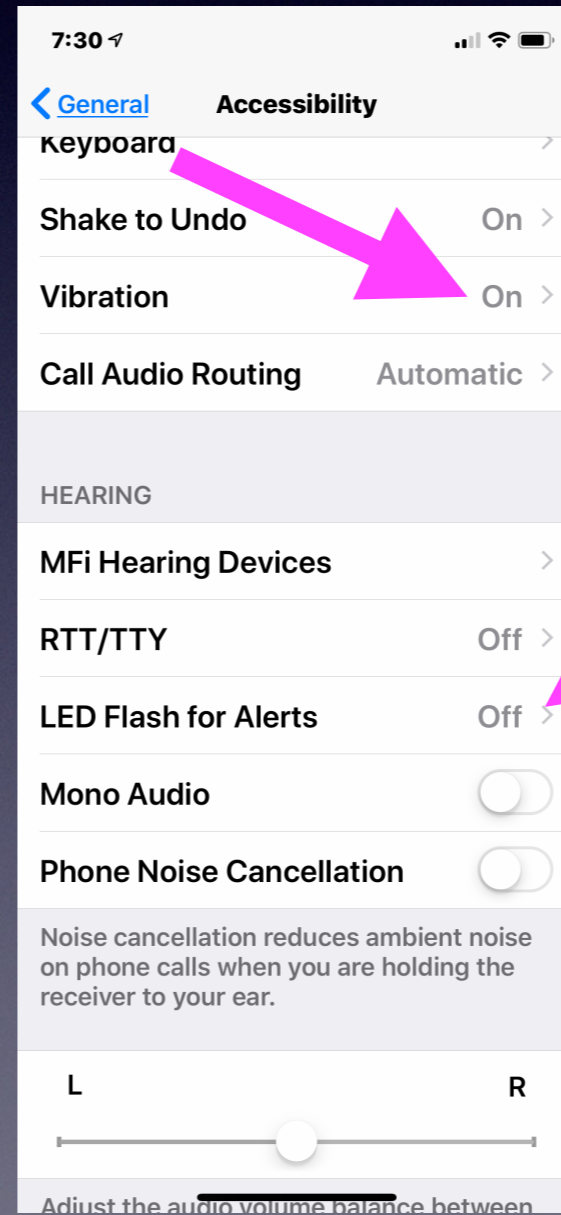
7:30

General Accessibility

Keyboard

Shake to Undo On

Vibration On

Call Audio Routing Automatic

HEARING

MFi Hearing Devices

RTT/TTY Off

LED Flash for Alerts Off

Mono Audio

Phone Noise Cancellation

Noise cancellation reduces ambient noise on phone calls when you are holding the receiver to your ear.

L R

Adjust the audio volume balance between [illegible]